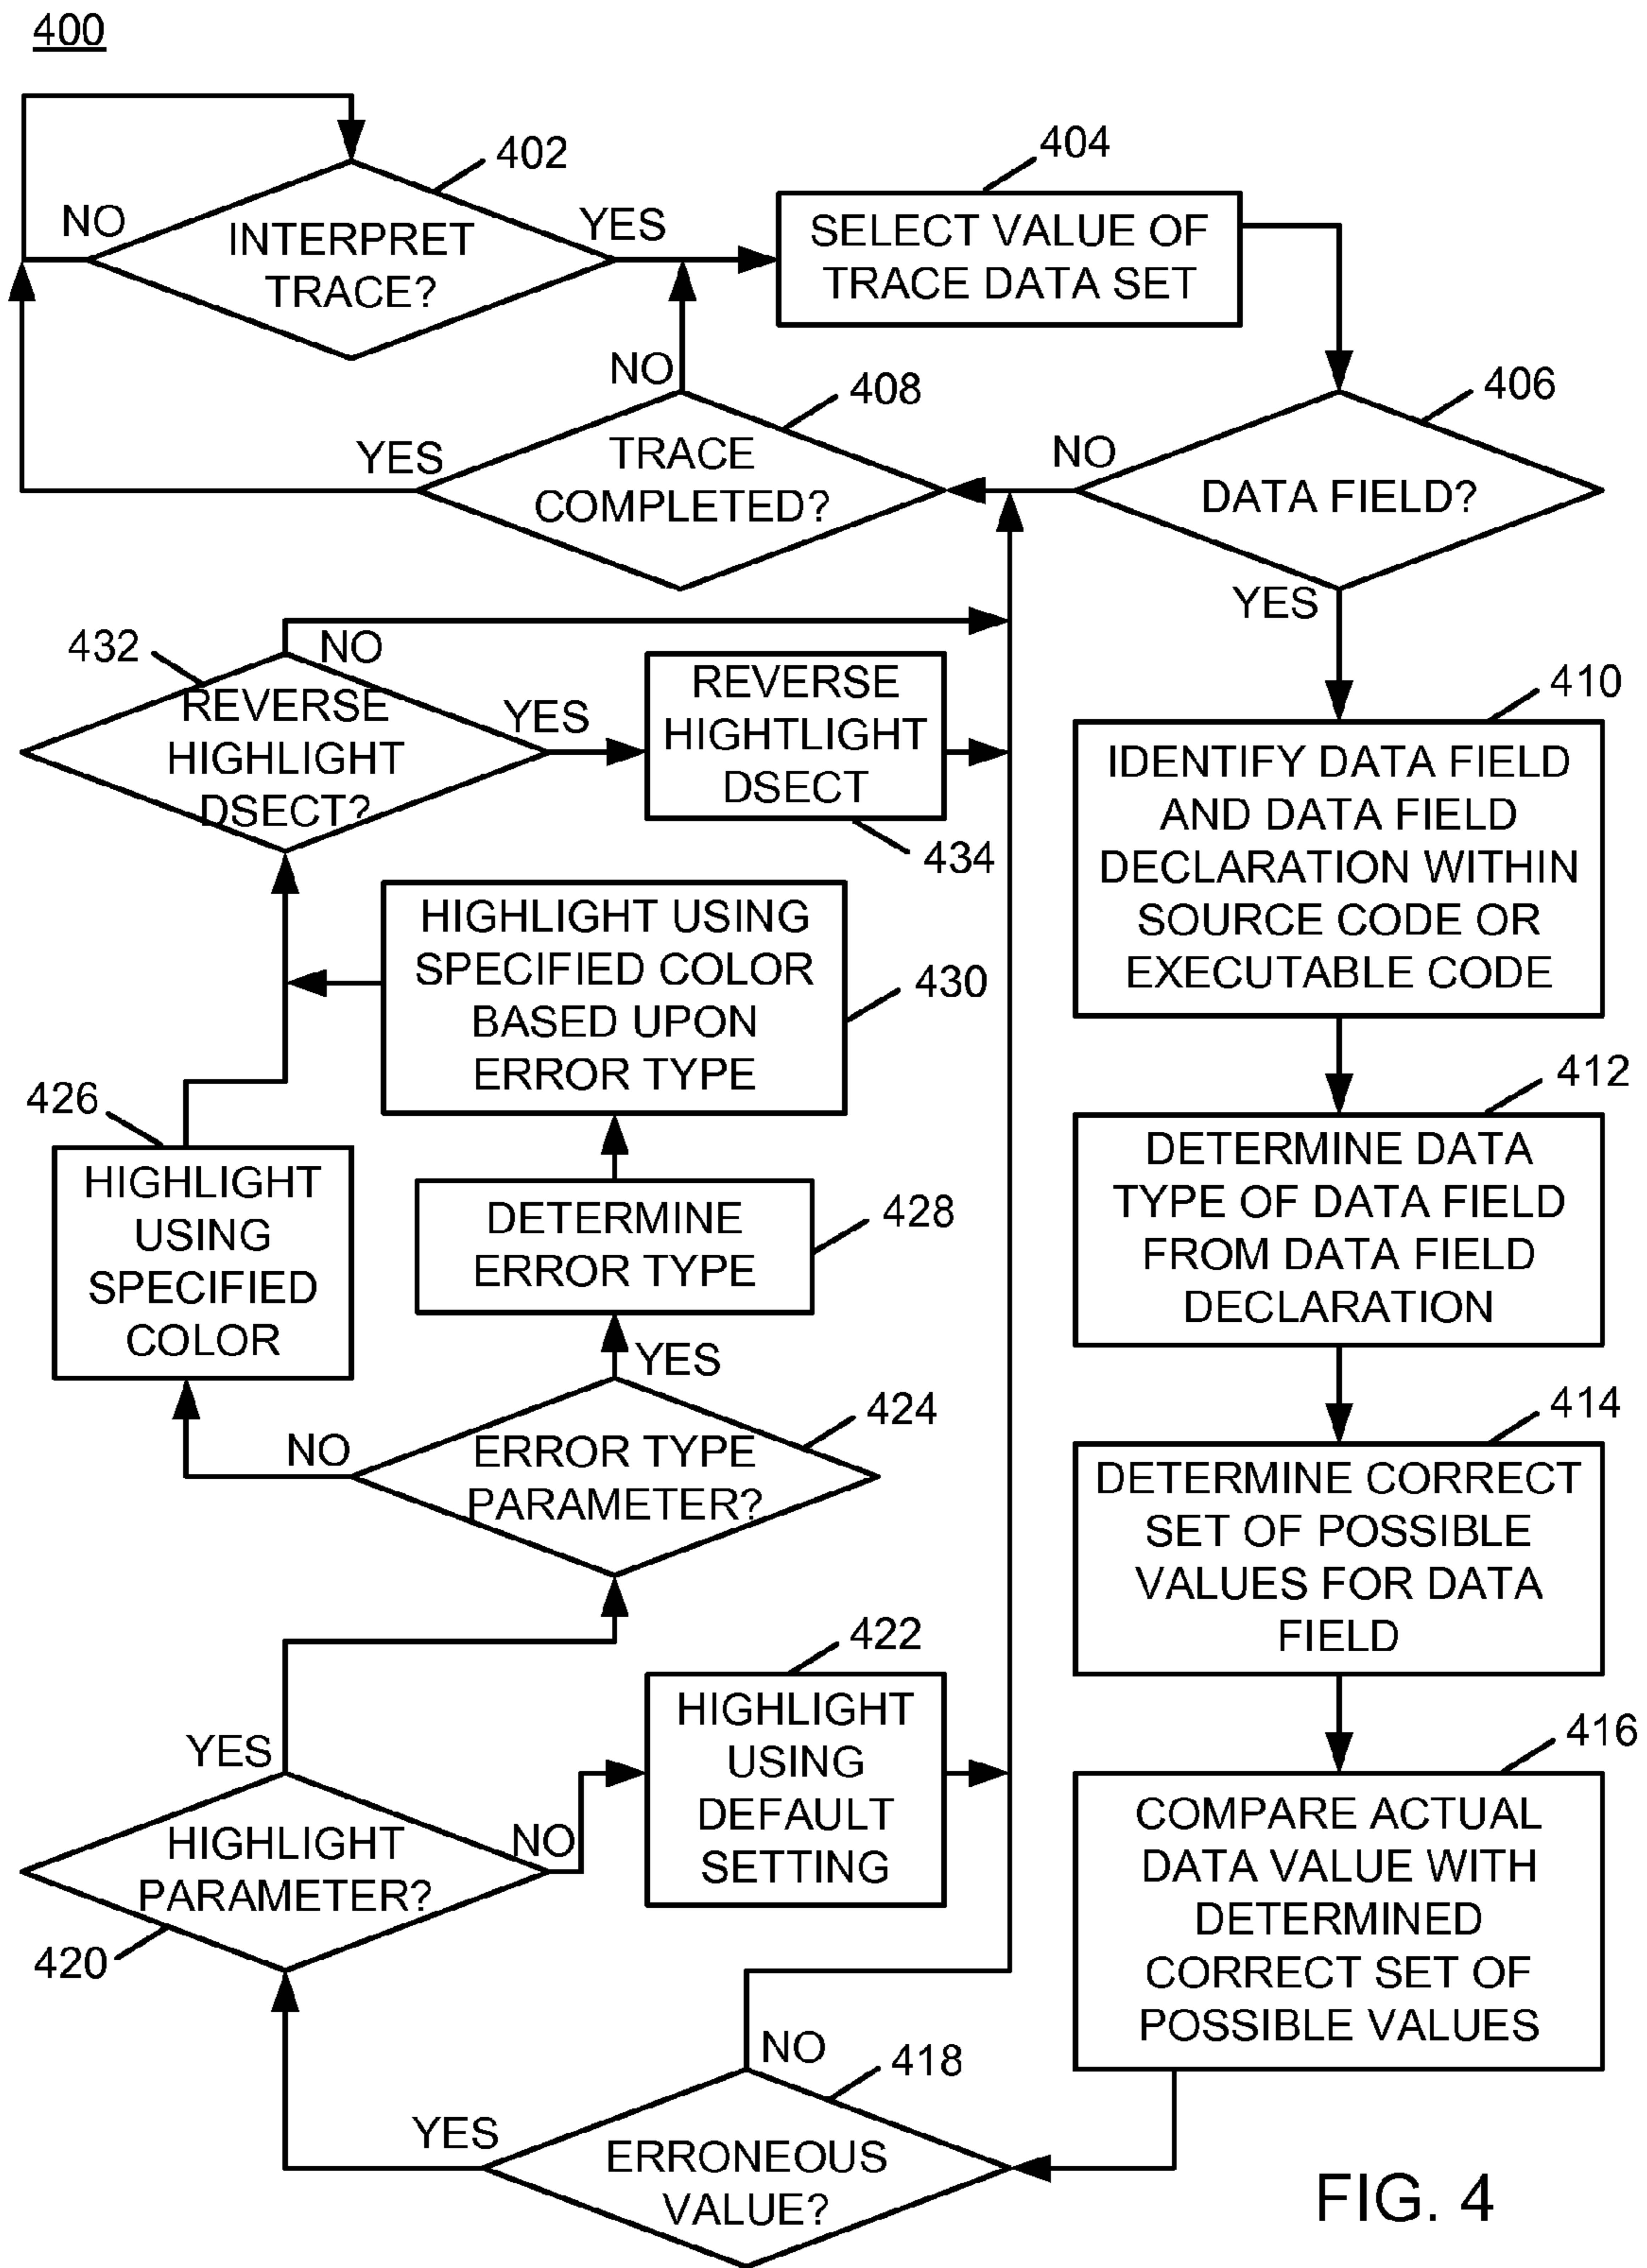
400

402
INTERPRET TRACE?
NO
YES

404
SELECT VALUE OF TRACE DATA SET

406
DATA FIELD?
NO
YES

408
TRACE COMPLETED?
NO
YES

410
IDENTIFY DATA FIELD AND DATA FIELD DECLARATION WITHIN SOURCE CODE OR EXECUTABLE CODE

412
DETERMINE DATA TYPE OF DATA FIELD FROM DATA FIELD DECLARATION

414
DETERMINE CORRECT SET OF POSSIBLE VALUES FOR DATA FIELD

416
COMPARE ACTUAL DATA VALUE WITH DETERMINED CORRECT SET OF POSSIBLE VALUES

418
ERRONEOUS VALUE?
NO
YES

420
HIGHLIGHT PARAMETER?
YES
NO

422
HIGHLIGHT USING DEFAULT SETTING

424
ERROR TYPE PARAMETER?
NO
YES

426
HIGHLIGHT USING SPECIFIED COLOR

428
DETERMINE ERROR TYPE

430
HIGHLIGHT USING SPECIFIED COLOR BASED UPON ERROR TYPE

432
REVERSE HIGHLIGHT DSECT?
NO
YES

434
REVERSE HIGHTLIGHT DSECT

FIG. 4